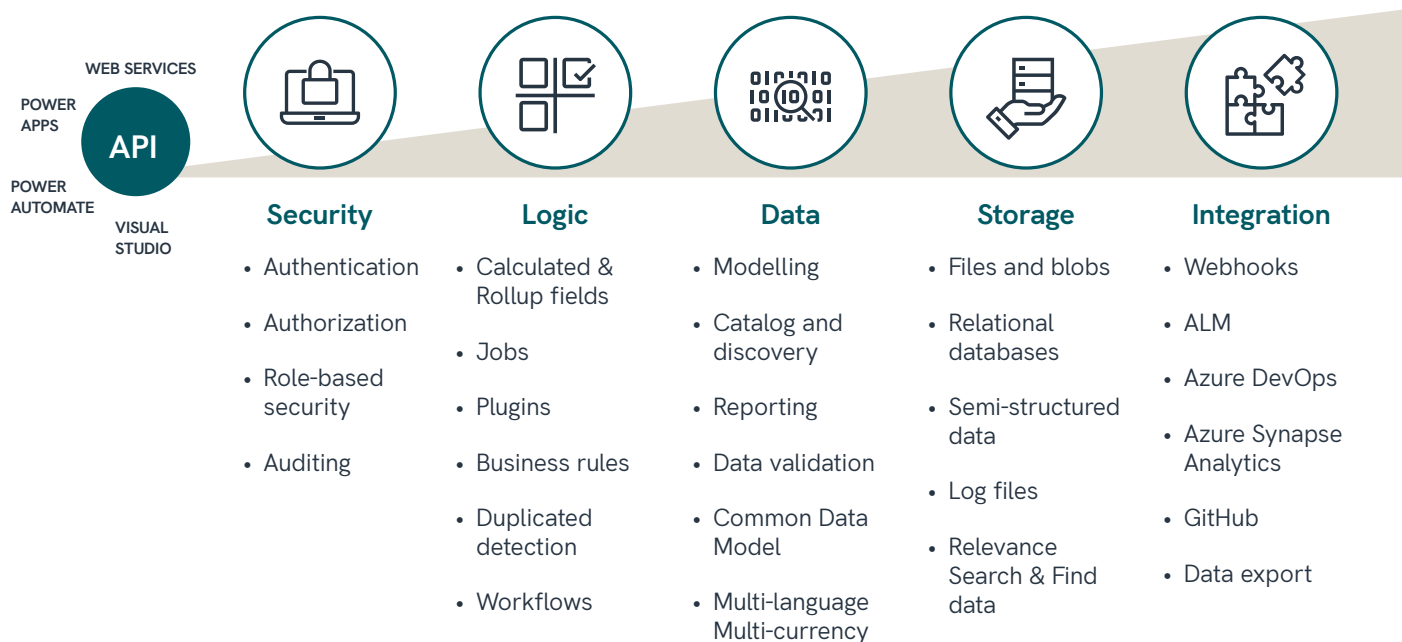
WEB SERVICES

POWER APPS

API

POWER AUTOMATE

VISUAL STUDIO

Security
• Authentication
• Authorization
• Role-based security
• Auditing

Logic
• Calculated & Rollup fields
• Jobs
• Plugins
• Business rules
• Duplicated detection
• Workflows

Data
• Modelling
• Catalog and discovery
• Reporting
• Data validation
• Common Data Model
• Multi-language Multi-currency

Storage
• Files and blobs
• Relational databases
• Semi-structured data
• Log files
• Relevance Search & Find data

Integration
• Webhooks
• ALM
• Azure DevOps
• Azure Synapse Analytics
• GitHub
• Data export